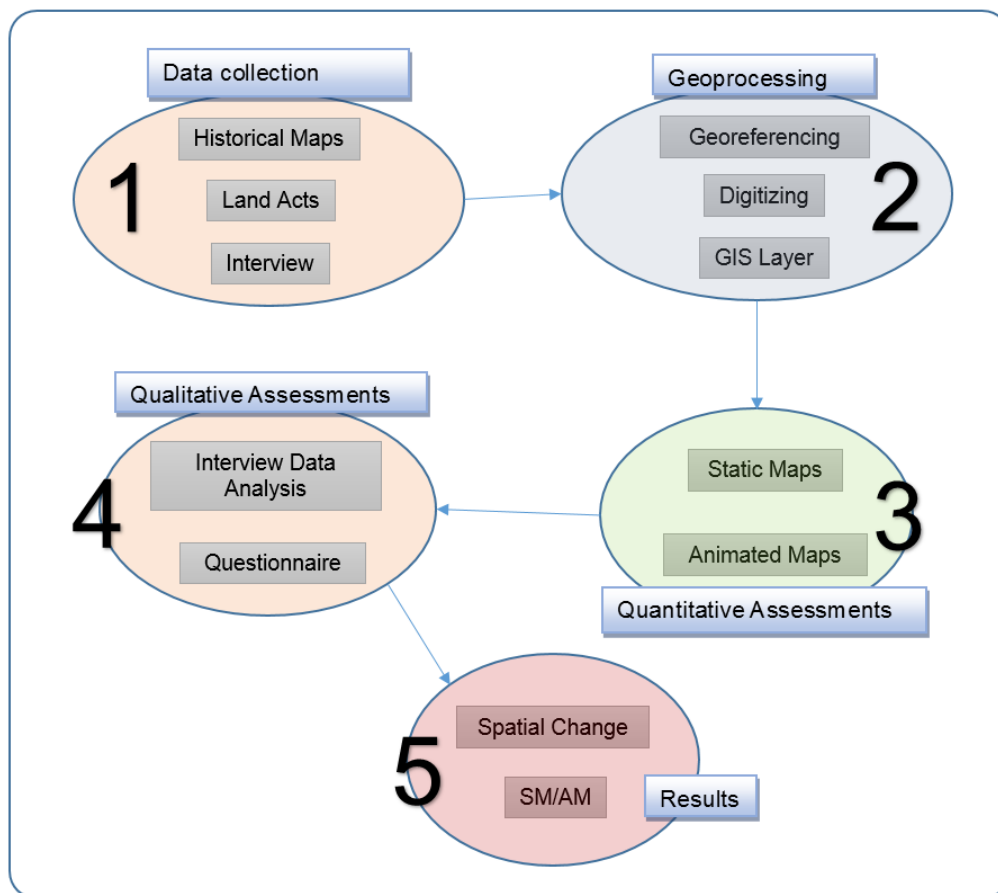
Data collection

1

Historical Maps

Land Acts

Interview

Geoprocessing

2

Georeferencing

Digitizing

GIS Layer

Qualitative Assessments

4

Interview Data Analysis

Questionnaire

3

Static Maps

Animated Maps

Quantitative Assessments

5

Spatial Change

SM/AM

Results